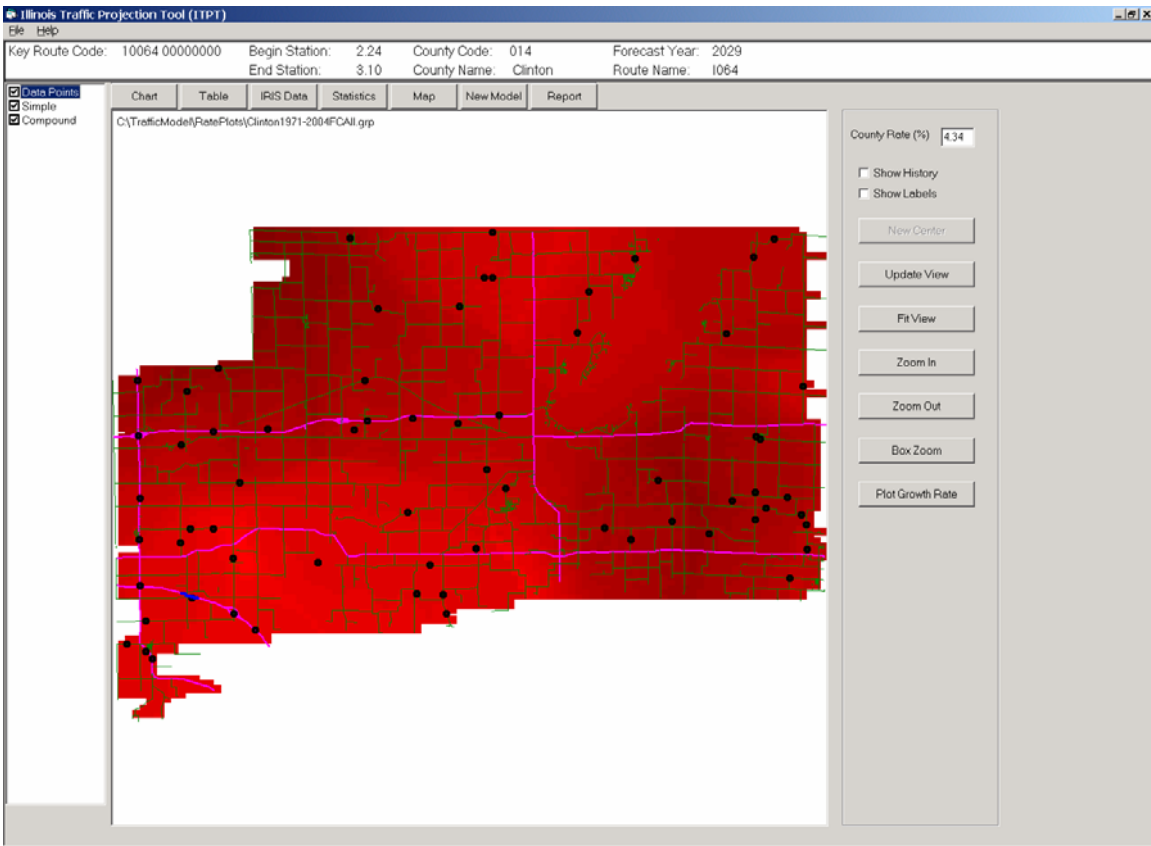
Illinois Traffic Projection Tool (ITPT)
File Help

Key Route Code: 10064 00000000
Begin Station: 2.24
End Station: 3.10
County Code: 014
County Name: Clinton
Forecast Year: 2029
Route Name: I064

☑ Data Points
☑ Simple
☑ Compound

Chart | Table | IRIS Data | Statistics | Map | New Model | Report

C:\TrafficModel\RatePlots\Clinton1971-2004FCAll.grp

County Rate (%) 4.34

☐ Show History
☐ Show Labels

New Center
Update View
Fit View
Zoom In
Zoom Out
Box Zoom
Plot Growth Rate